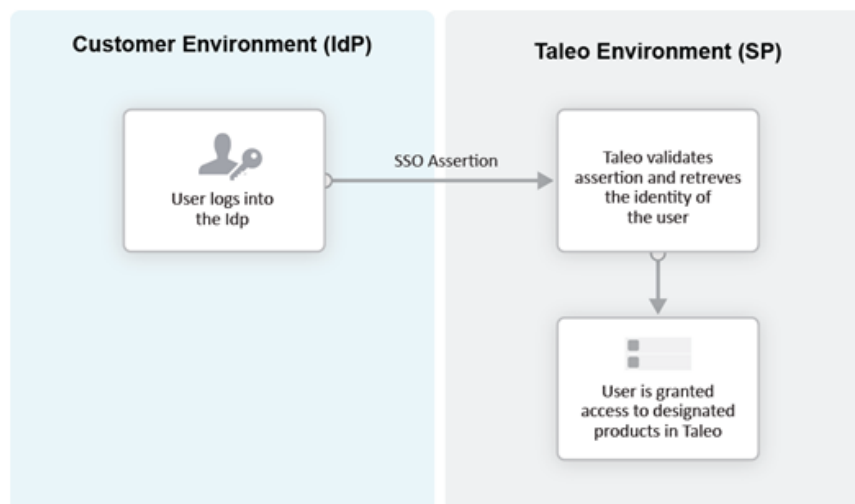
Customer Environment (IdP)

Taleo Environment (SP)

User logs into the Idp

SSO Assertion

Taleo validates assertion and retreves the identity of the user

User is granted access to designated products in Taleo